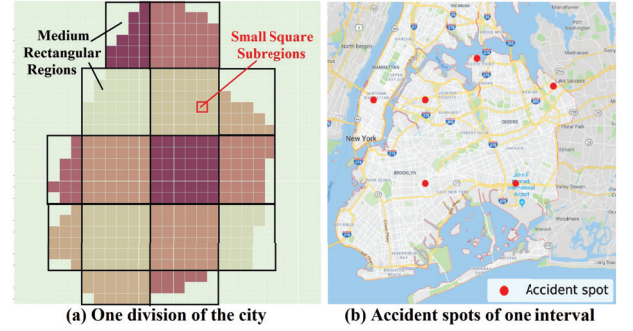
Medium Rectangular Regions

Small Square Subregions

New York

BROOKLYN

QUEENS

MANHATTAN

North Bergen

John F. Kennedy International Airport

Valley Stream

Accident spot

(a) One division of the city

(b) Accident spots of one interval